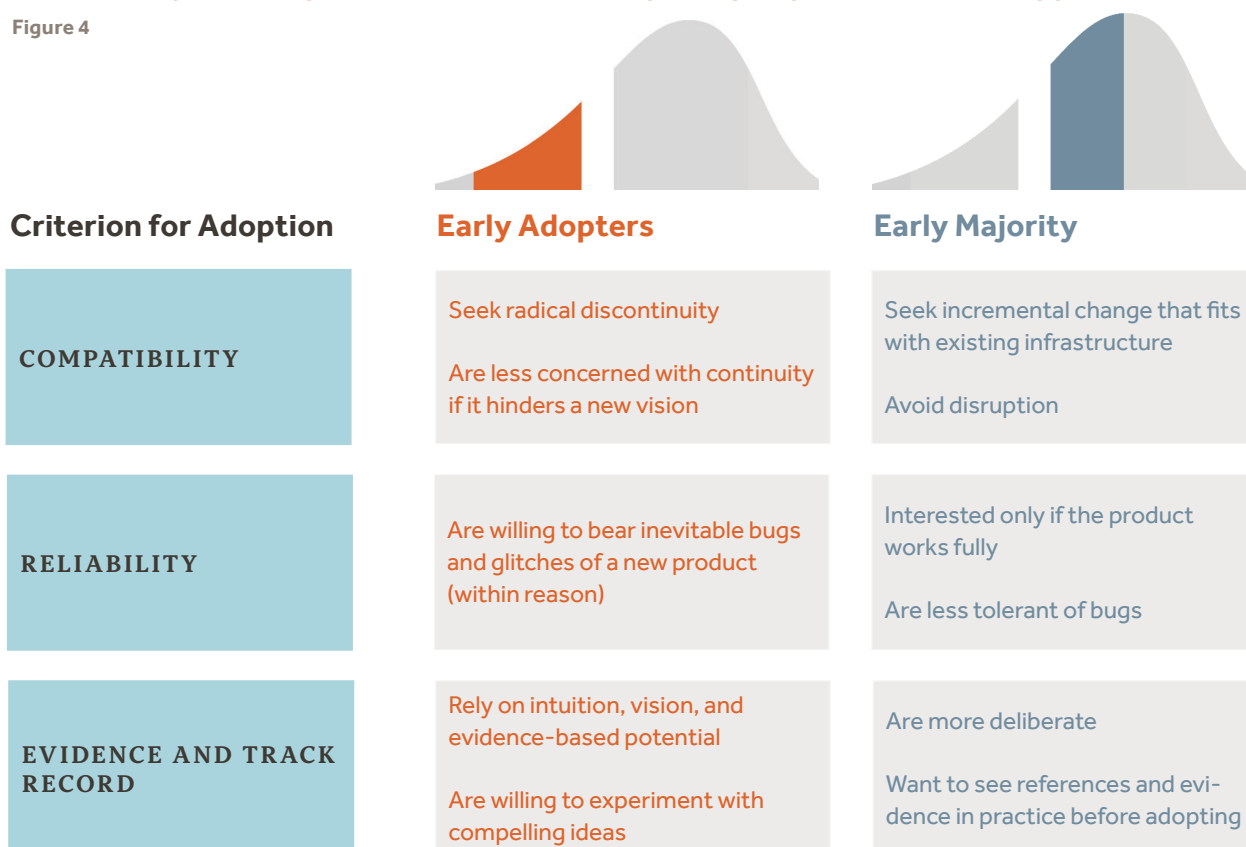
Figure 4

| Criterion for Adoption | Early Adopters | Early Majority |
|---|---|---|
| COMPATIBILITY | Seek radical discontinuity<br><br>Are less concerned with continuity if it hinders a new vision | Seek incremental change that fits with existing infrastructure<br><br>Avoid disruption |
| RELIABILITY | Are willing to bear inevitable bugs and glitches of a new product (within reason) | Interested only if the product works fully<br><br>Are less tolerant of bugs |
| EVIDENCE AND TRACK RECORD | Rely on intuition, vision, and evidence-based potential<br><br>Are willing to experiment with compelling ideas | Are more deliberate<br><br>Want to see references and evidence in practice before adopting |